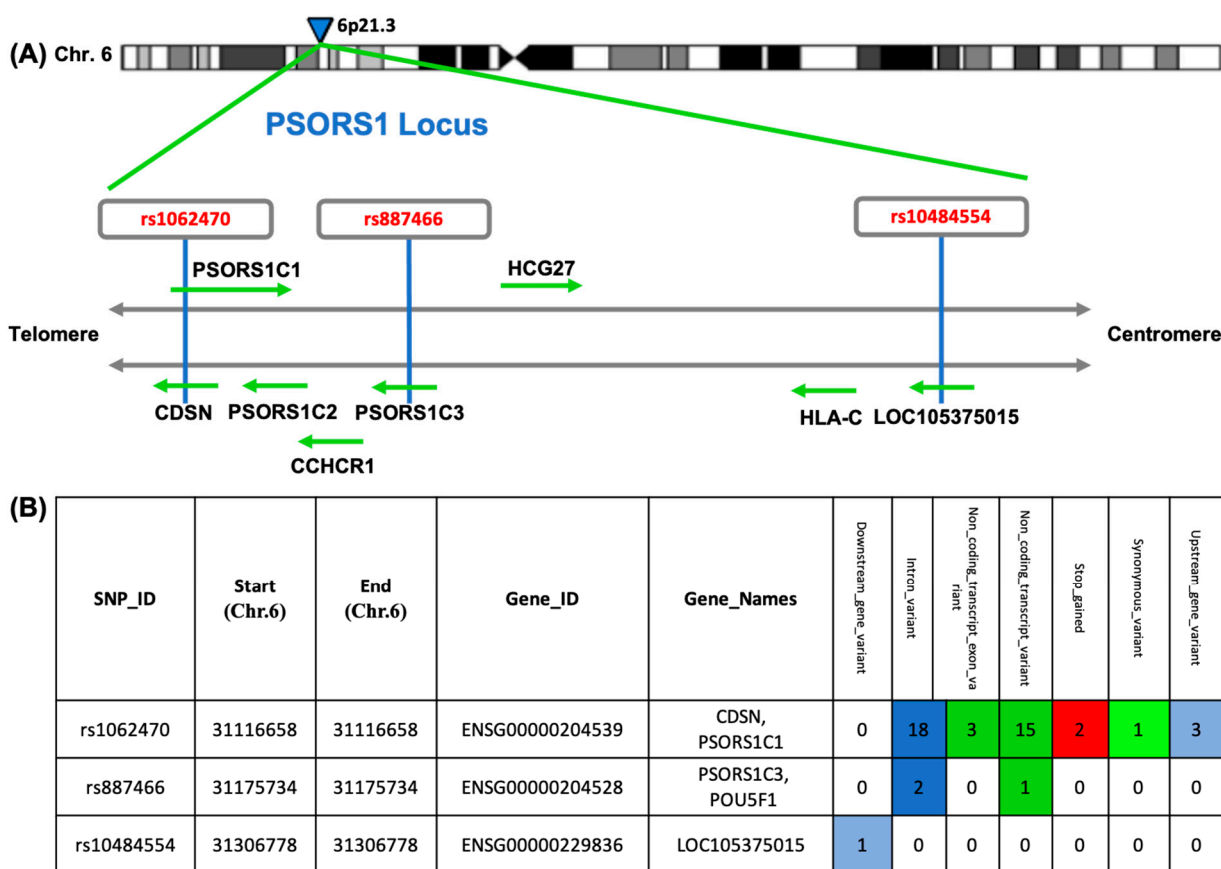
(A) Chr. 6

6p21.3

PSORS1 Locus

rs1062470

rs887466

rs10484554

PSORS1C1

HCG27

Telomere

Centromere

CDSN

PSORS1C2

PSORS1C3

HLA-C

LOC105375015

CCHCR1

(B)

| SNP_ID | Start (Chr.6) | End (Chr.6) | Gene_ID | Gene_Names | Downstream_gene_variant | Intron_variant | Non_coding_transcript_exon_variant | Non_coding_transcript_variant | Stop_gained | Synonymous_variant | Upstream_gene_variant |
|---|---|---|---|---|---|---|---|---|---|---|---|
| rs1062470 | 31116658 | 31116658 | ENSG00000204539 | CDSN, PSORS1C1 | 0 | 18 | 3 | 15 | 2 | 1 | 3 |
| rs887466 | 31175734 | 31175734 | ENSG00000204528 | PSORS1C3, POU5F1 | 0 | 2 | 0 | 1 | 0 | 0 | 0 |
| rs10484554 | 31306778 | 31306778 | ENSG00000229836 | LOC105375015 | 1 | 0 | 0 | 0 | 0 | 0 | 0 |